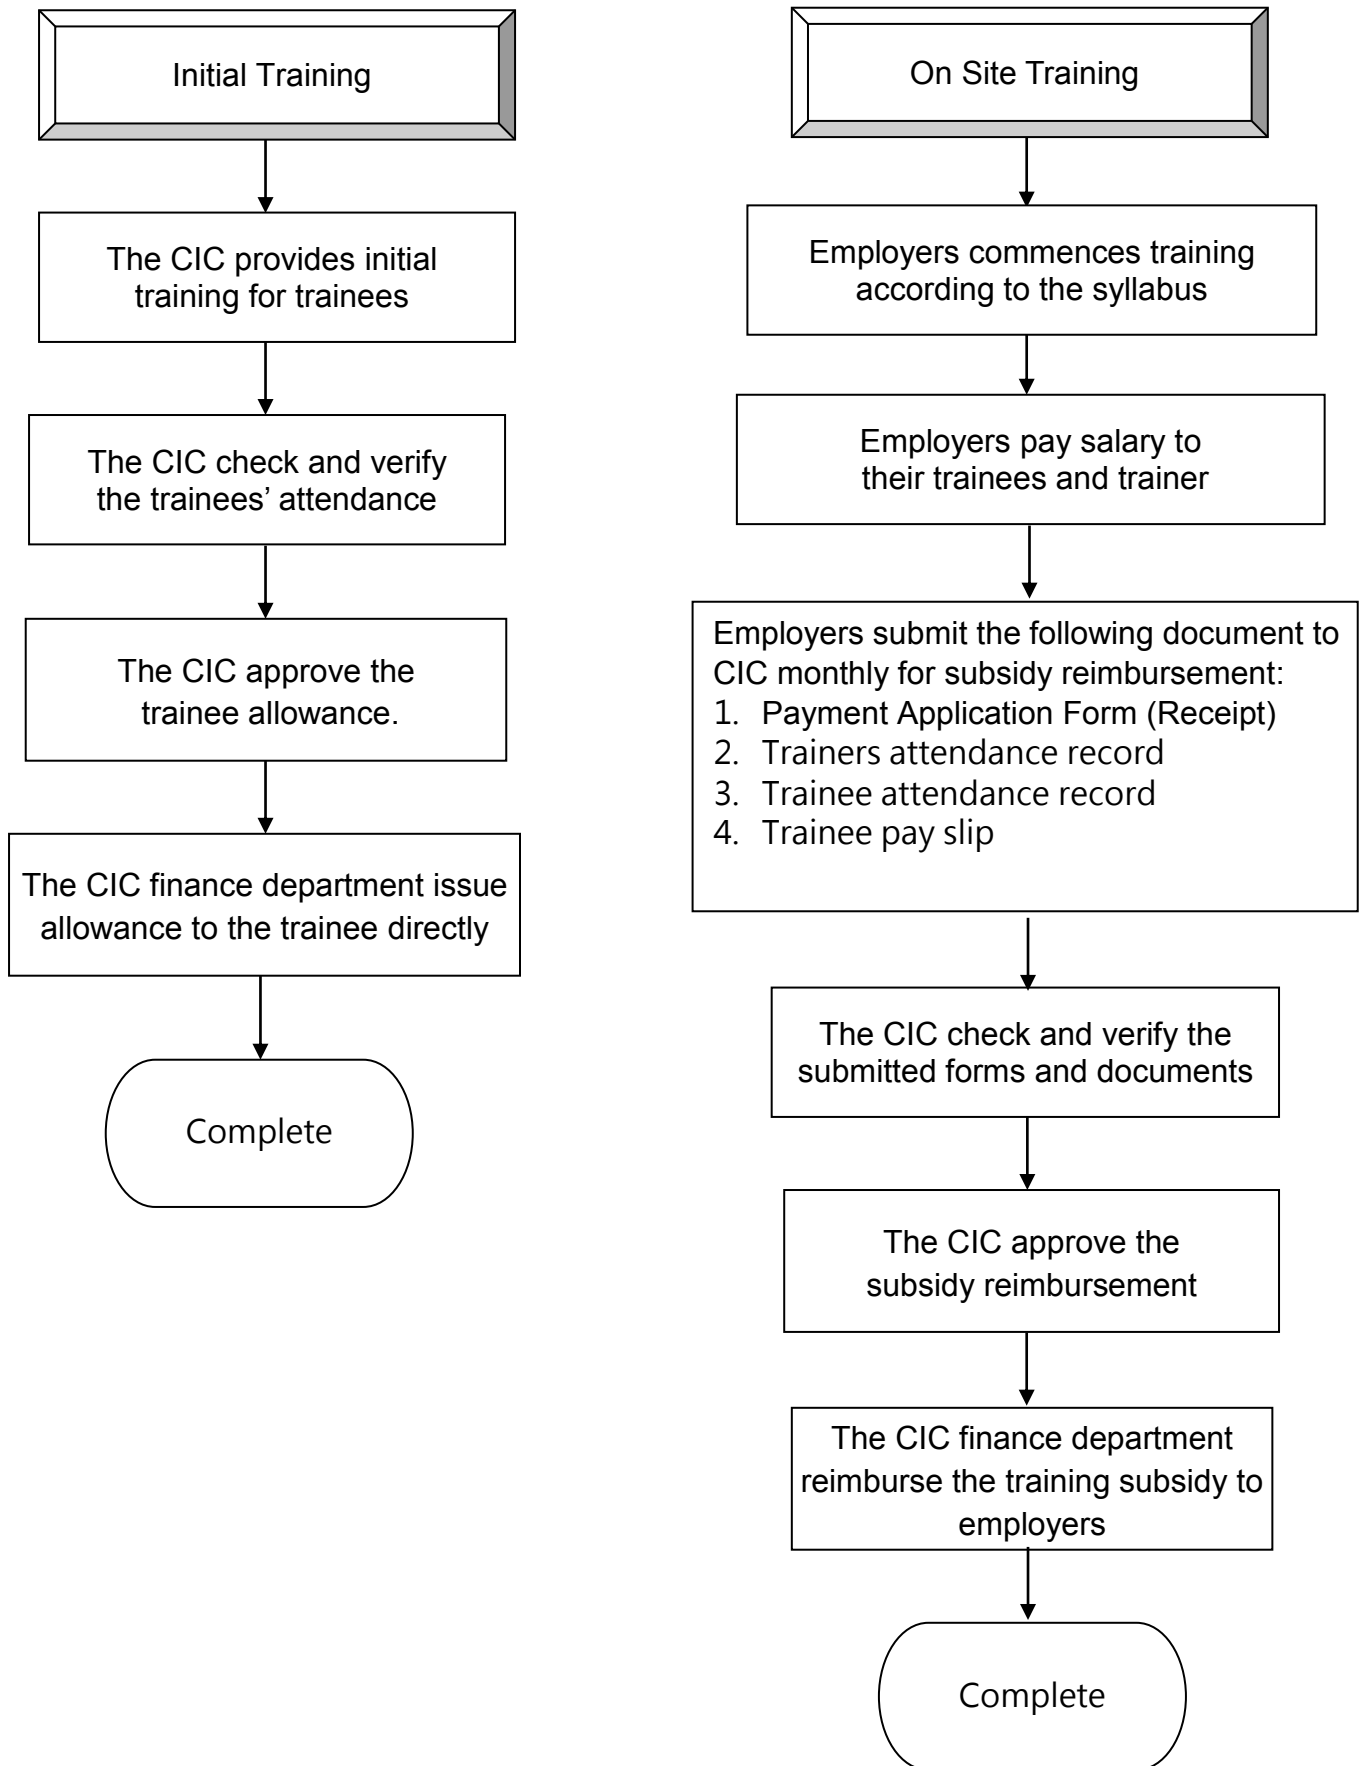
Initial Training

The CIC provides initial training for trainees

The CIC check and verify the trainees’ attendance

The CIC approve the trainee allowance.

The CIC finance department issue allowance to the trainee directly

Complete

On Site Training

Employers commences training according to the syllabus

Employers pay salary to their trainees and trainer

Employers submit the following document to CIC monthly for subsidy reimbursement:
1. Payment Application Form (Receipt)
2. Trainers attendance record
3. Trainee attendance record
4. Trainee pay slip

The CIC check and verify the submitted forms and documents

The CIC approve the subsidy reimbursement

The CIC finance department reimburse the training subsidy to employers

Complete